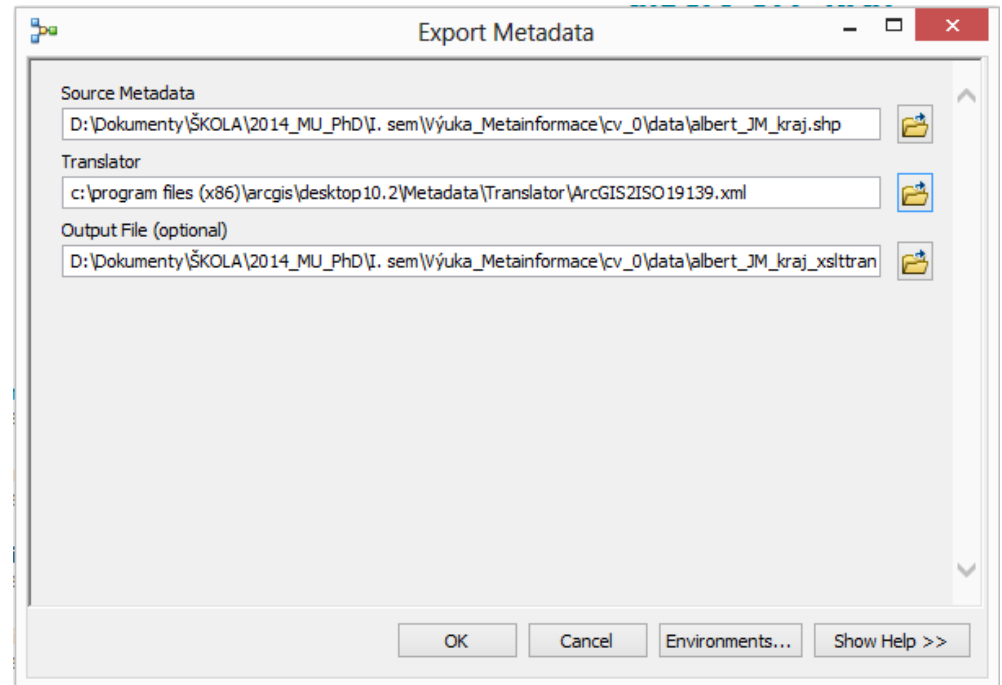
Export Metadata

Source Metadata

D:\Dokumenty\ŠKOLA\2014_MU_PhD\I. sem\Výuka_Metainformace\cv_0\data\albert_JM_kraj.shp

Translator

c:\program files (x86)\arcgis\desktop10.2\Metadata\Translator\ArcGIS2ISO19139.xml

Output File (optional)

D:\Dokumenty\ŠKOLA\2014_MU_PhD\I. sem\Výuka_Metainformace\cv_0\data\albert_JM_kraj_xslttran

OK Cancel Environments... Show Help >>